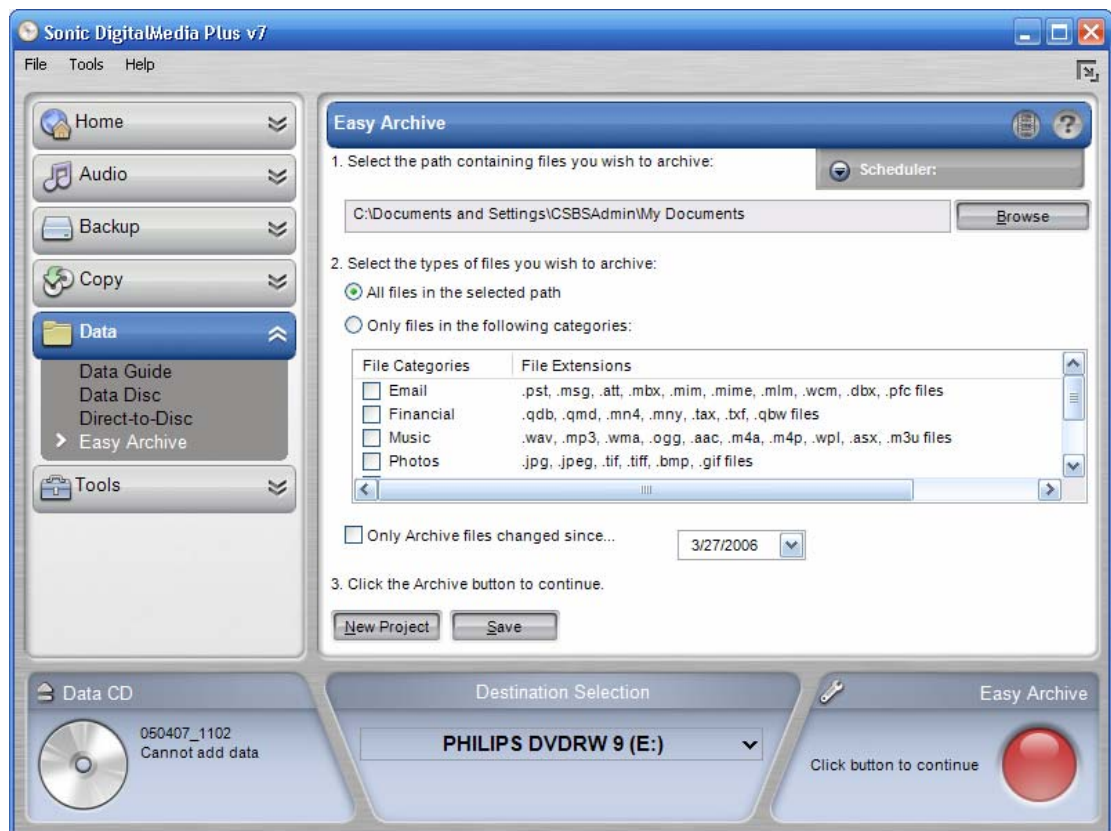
Sonic DigitalMedia Plus v7

File Tools Help

Home

Audio

Backup

Copy

Data

Data Guide
Data Disc
Direct-to-Disc
Easy Archive

Tools

Easy Archive

1. Select the path containing files you wish to archive:

Scheduler:

C:\Documents and Settings\CSBSAdmin\My Documents

Browse

2. Select the types of files you wish to archive:

All files in the selected path

Only files in the following categories:

| File Categories | File Extensions |
|---|---|
| Email | .pst, .msg, .att, .mbx, .mim, .mime, .mlm, .wcm, .dbx, .pfc files |
| Financial | .qdb, .qmd, .mn4, .mny, .tax, .txf, .qbw files |
| Music | .wav, .mp3, .wma, .ogg, .aac, .m4a, .m4p, .wpl, .asx, .m3u files |
| Photos | .jpg, .jpeg, .tif, .tiff, .bmp, .gif files |

Only Archive files changed since...

3/27/2006

3. Click the Archive button to continue.

New Project

Save

Data CD

050407_1102
Cannot add data

Destination Selection

PHILIPS DVDRW 9 (E:)

Easy Archive

Click button to continue